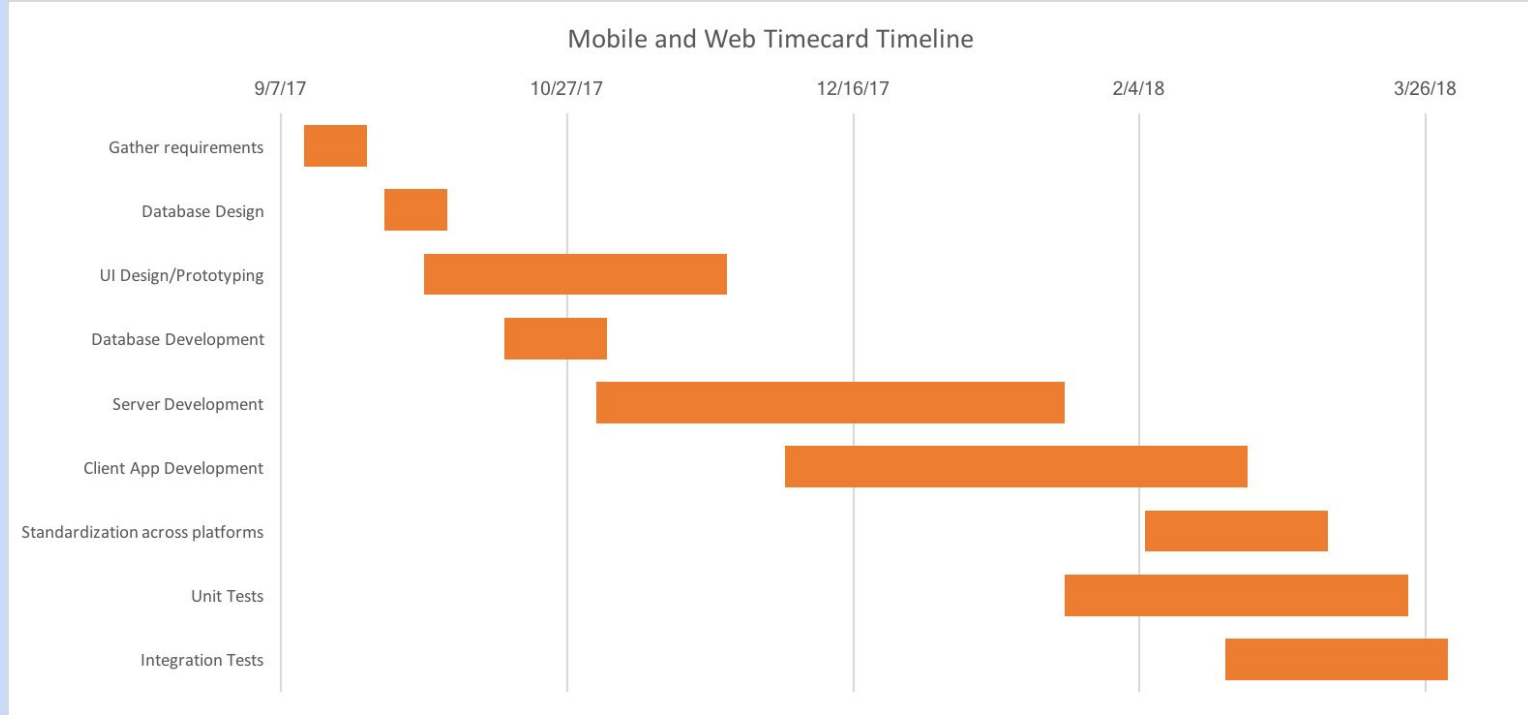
Mobile and Web Timecard Timeline

9/7/17
10/27/17
12/16/17
2/4/18
3/26/18

Gather requirements
Database Design
UI Design/Prototyping
Database Development
Server Development
Client App Development
Standardization across platforms
Unit Tests
Integration Tests